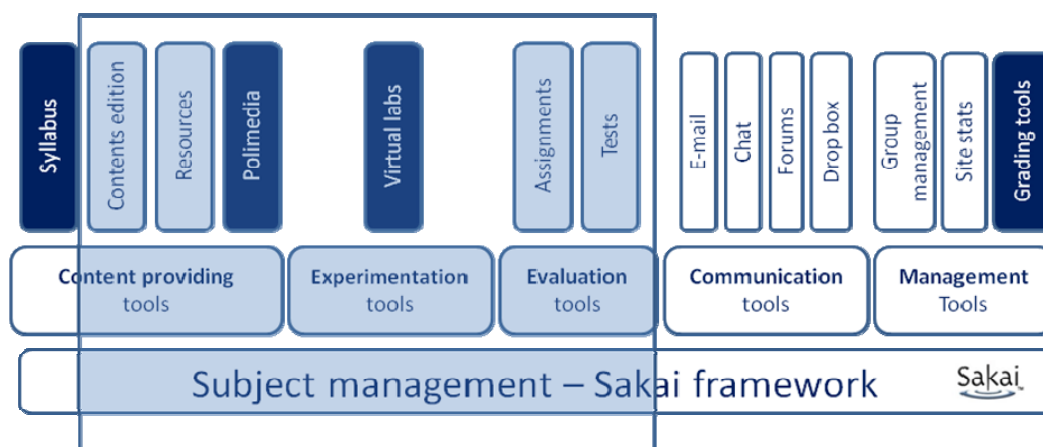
Syllabus

Contents edition

Resources

Polimedia

Virtual labs

Assignments

Tests

E-mail

Chat

Forums

Drop box

Group management

Site stats

Grading tools

Content providing tools

Experimentation tools

Evaluation tools

Communication tools

Management Tools

Subject management – Sakai framework

Sakai